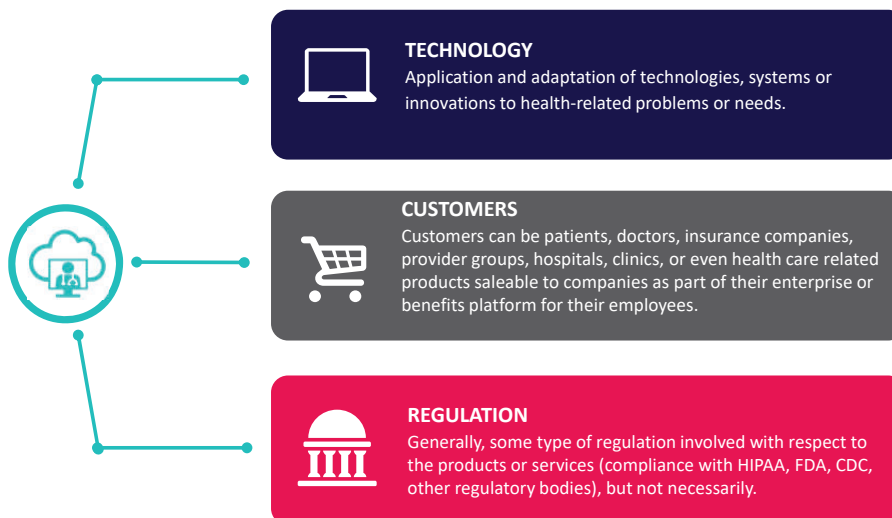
TECHNOLOGY
Application and adaptation of technologies, systems or innovations to health-related problems or needs.

CUSTOMERS
Customers can be patients, doctors, insurance companies, provider groups, hospitals, clinics, or even health care related products saleable to companies as part of their enterprise or benefits platform for their employees.

REGULATION
Generally, some type of regulation involved with respect to the products or services (compliance with HIPAA, FDA, CDC, other regulatory bodies), but not necessarily.